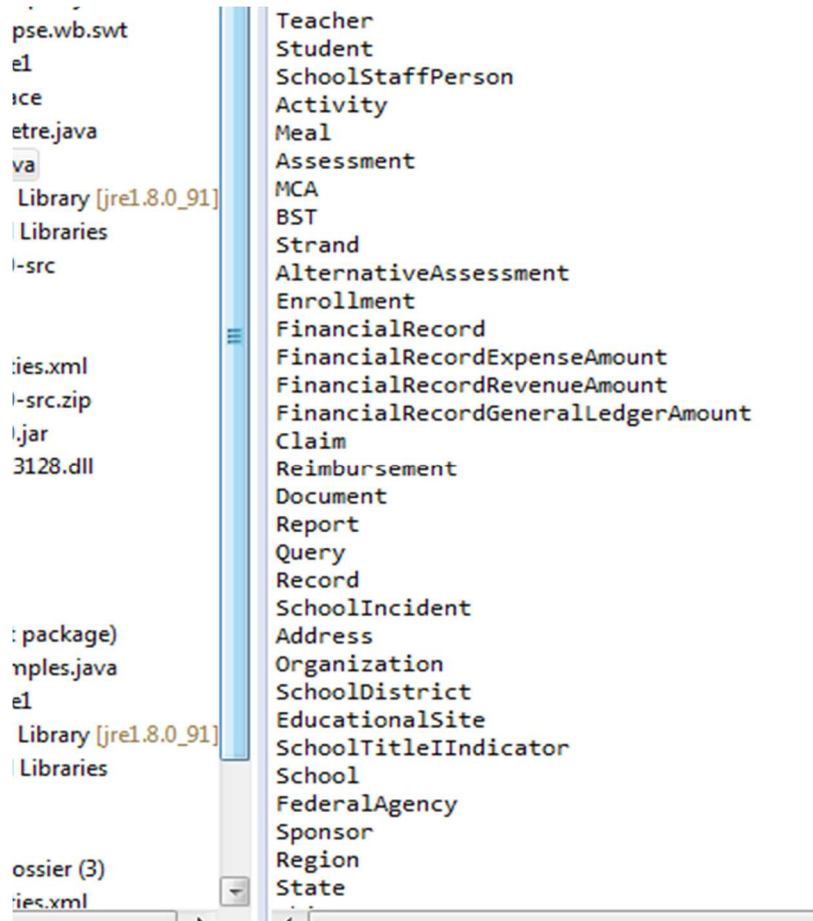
pse.wb.swt
e1
ace
etre.java
va
Library [jre1.8.0_91]
Libraries
-src

ies.xml
-src.zip
.jar
3128.dll

package)
nples.java
e1
Library [jre1.8.0_91]
Libraries

ossier (3)
ies.xml

Teacher
Student
SchoolStaffPerson
Activity
Meal
Assessment
MCA
BST
Strand
AlternativeAssessment
Enrollment
FinancialRecord
FinancialRecordExpenseAmount
FinancialRecordRevenueAmount
FinancialRecordGeneralLedgerAmount
Claim
Reimbursement
Document
Report
Query
Record
SchoolIncident
Address
Organization
SchoolDistrict
EducationalSite
SchoolTitleIIndicator
School
FederalAgency
Sponsor
Region
State